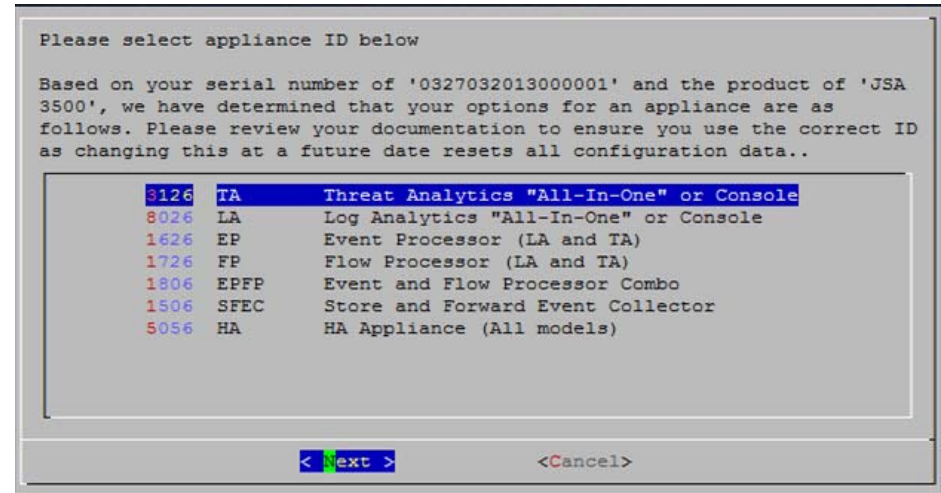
Please select appliance ID below

Based on your serial number of '0327032013000001' and the product of 'JSA 3500', we have determined that your options for an appliance are as follows. Please review your documentation to ensure you use the correct ID as changing this at a future date resets all configuration data..

| | | |
|---|---|---|
| 3126 | TA | Threat Analytics "All-In-One" or Console |
| 8026 | LA | Log Analytics "All-In-One" or Console |
| 1626 | EP | Event Processor (LA and TA) |
| 1726 | FP | Flow Processor (LA and TA) |
| 1806 | EPFP | Event and Flow Processor Combo |
| 1506 | SFEC | Store and Forward Event Collector |
| 5056 | HA | HA Appliance (All models) |

< Next > <Cancel>